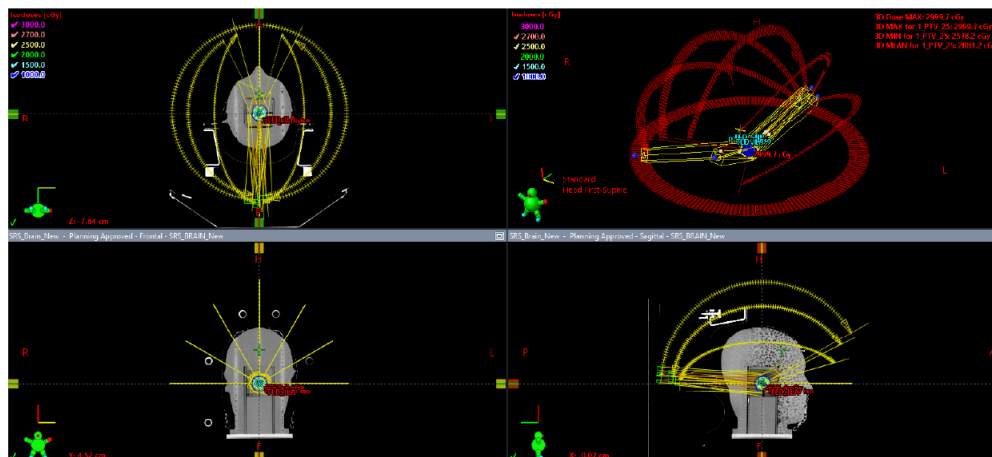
Isodoses [cGy]
3000.0
2700.0
2500.0
2000.0
1500.0
1000.0

R

Z: 7.44 cm

Isodoses [cGy]
3000.0
2700.0
2500.0
2000.0
1500.0
1000.0

H

R

L

3D Dose MAX: 2999.7 cGy
3D MAX for 1_PTV_25: 2999.7 cGy
3D MIN for 1_PTV_25: 2578.2 cGy
3D MEAN for 1_PTV_25: 2881.2 cGy

Standard
Head First-Supine

SRS_Brain_New - Planning Approved - Frontal - SRS_BRAIN_New

H

R

L

F

SRS_Brain_New - Planning Approved - Sagittal - SRS_BRAIN_New

H

P

A

F